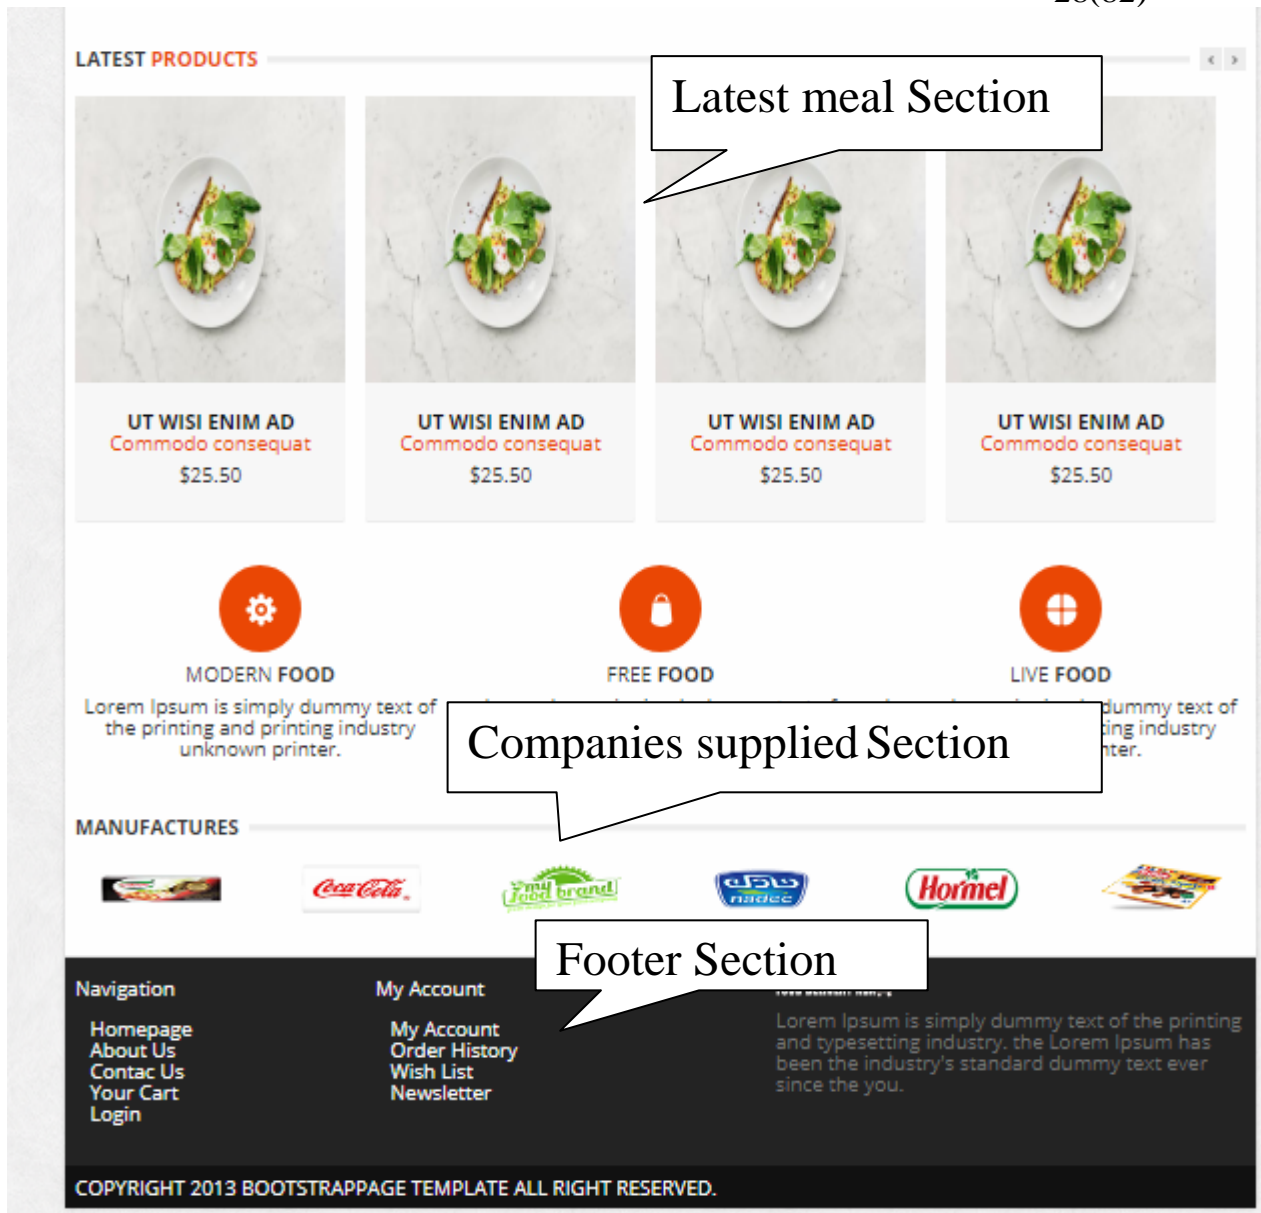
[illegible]

LATEST PRODUCTS

Latest meal Section

UT WISI ENIM AD
Commodo consequat
\$25.50

UT WISI ENIM AD
Commodo consequat
\$25.50

UT WISI ENIM AD
Commodo consequat
\$25.50

UT WISI ENIM AD
Commodo consequat
\$25.50

MODERN FOOD
Lorem Ipsum is simply dummy text of the printing and printing industry unknown printer.

FREE FOOD

LIVE FOOD
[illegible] dummy text of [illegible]ing industry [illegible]ter.

Companies supplied Section

MANUFACTURES

Coca-Cola

my food brand

nadec

Hormel

Footer Section

Navigation
Homepage
About Us
Contac Us
Your Cart
Login

My Account
My Account
Order History
Wish List
Newsletter

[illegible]
Lorem Ipsum is simply dummy text of the printing and typesetting industry. the Lorem Ipsum has been the industry's standard dummy text ever since the you.

COPYRIGHT 2013 BOOTSTRAPPAGE TEMPLATE ALL RIGHT RESERVED.